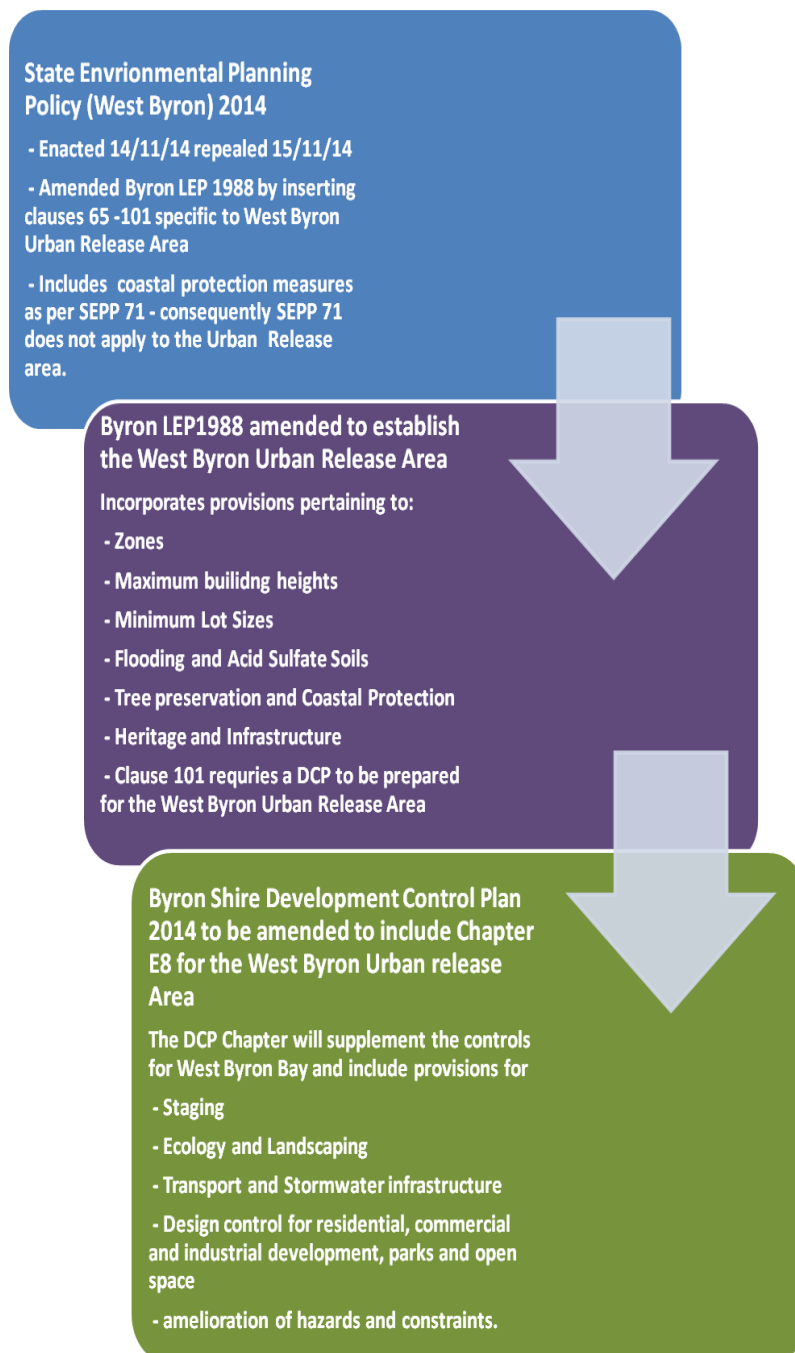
State Envrionmental Planning Policy (West Byron) 2014

- Enacted 14/11/14 repealed 15/11/14

- Amended Byron LEP 1988 by inserting clauses 65 -101 specific to West Byron Urban Release Area

- Includes coastal protection measures as per SEPP 71 - consequently SEPP 71 does not apply to the Urban Release area.

Byron LEP1988 amended to establish the West Byron Urban Release Area

Incorporates provisions pertaining to:

- Zones

- Maximum builidng heights

- Minimum Lot Sizes

- Flooding and Acid Sulfate Soils

- Tree preservation and Coastal Protection

- Heritage and Infrastructure

- Clause 101 requries a DCP to be prepared for the West Byron Urban Release Area

Byron Shire Development Control Plan 2014 to be amended to include Chapter E8 for the West Byron Urban release Area

The DCP Chapter will supplement the controls for West Byron Bay and include provisions for

- Staging

- Ecology and Landscaping

- Transport and Stormwater infrastructure

- Design control for residential, commercial and industrial development, parks and open space

- amelioration of hazards and constraints.